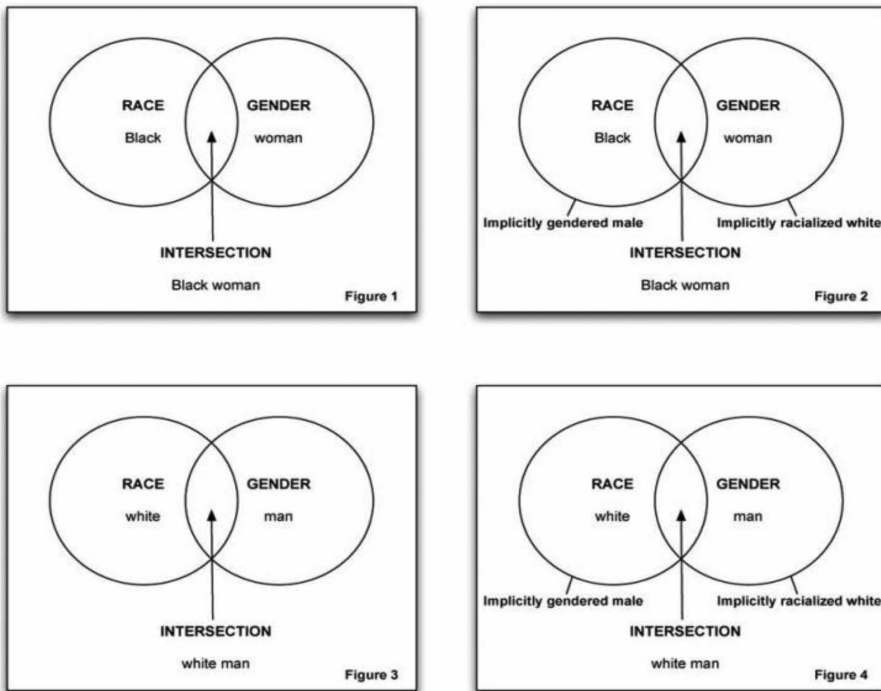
RACE
Black

GENDER
woman

INTERSECTION
Black woman

Figure 1

RACE
Black

GENDER
woman

Implicitly gendered male

Implicitly racialized white

INTERSECTION
Black woman

Figure 2

RACE
white

GENDER
man

INTERSECTION
white man

Figure 3

RACE
white

GENDER
man

Implicitly gendered male

Implicitly racialized white

INTERSECTION
white man

Figure 4